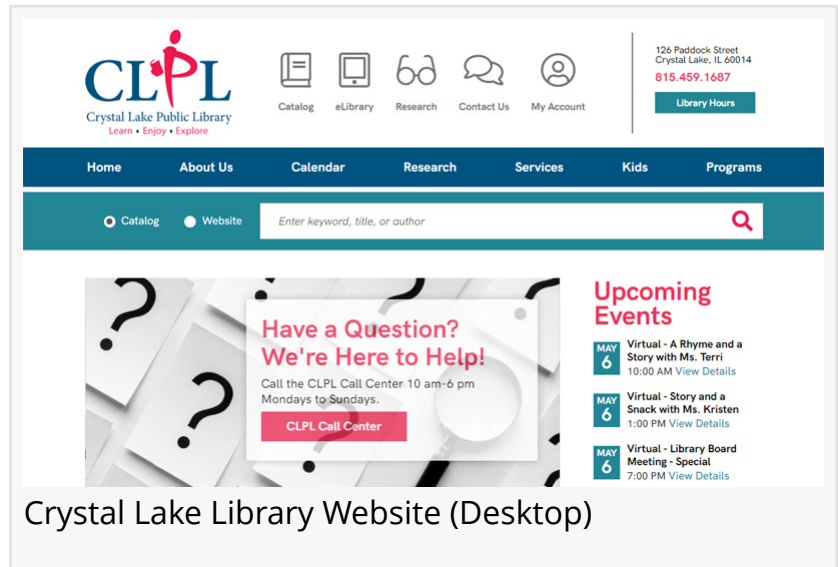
CLPL
Crystal Lake Public Library
Learn • Enjoy • Explore

Catalog eLibrary Research Contact Us My Account

126 Paddock Street
Crystal Lake, IL 60014
815.459.1687
Library Hours

Home About Us Calendar Research Services Kids Programs

Catalog Website Enter keyword, title, or author

Have a Question? We're Here to Help!
Call the CLPL Call Center 10 am-6 pm Mondays to Sundays.
CLPL Call Center

Upcoming Events

MAY 6 Virtual - A Rhyme and a Story with Ms. Terri
10:00 AM View Details

MAY 6 Virtual - Story and a Snack with Ms. Kristen
1:00 PM View Details

MAY 6 Virtual - Library Board Meeting - Special
7:00 PM View Details

Crystal Lake Library Website (Desktop)